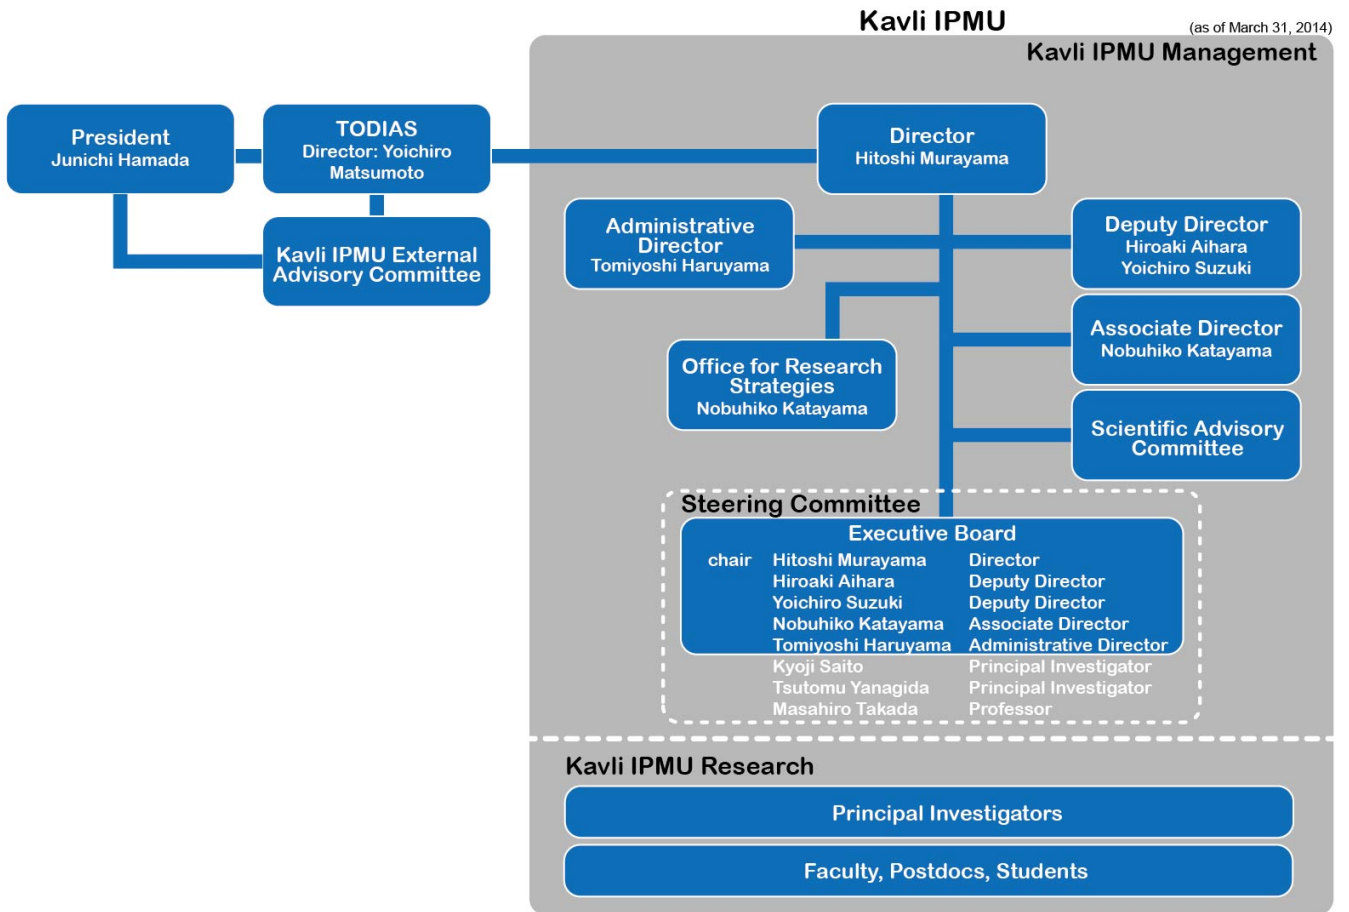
Kavli IPMU

(as of March 31, 2014)

Kavli IPMU Management

President
Junichi Hamada

TODIAS
Director: Yoichiro Matsumoto

Kavli IPMU External Advisory Committee

Director
Hitoshi Murayama

Administrative Director
Tomiyoshi Haruyama

Deputy Director
Hiroaki Aihara
Yoichiro Suzuki

Associate Director
Nobuhiko Katayama

Office for Research Strategies
Nobuhiko Katayama

Scientific Advisory Committee

Steering Committee

Executive Board

| | | |
|---|---|---|
| chair | Hitoshi Murayama | Director |
| | Hiroaki Aihara | Deputy Director |
| | Yoichiro Suzuki | Deputy Director |
| | Nobuhiko Katayama | Associate Director |
| | Tomiyoshi Haruyama | Administrative Director |
| | Kyoji Saito | Principal Investigator |
| | Tsutomu Yanagida | Principal Investigator |
| | Masahiro Takada | Professor |

Kavli IPMU Research

Principal Investigators

Faculty, Postdocs, Students